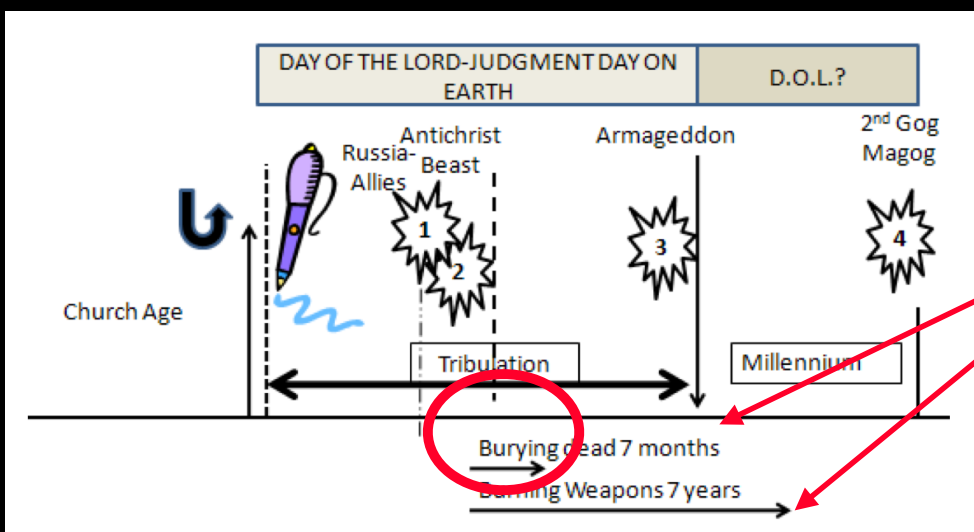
| DAY OF THE LORD-JUDGMENT DAY ON EARTH | D.O.L.? |
|---|---|

Russia-Allies

Antichrist Beast

Armageddon

$2^{nd}$ Gog Magog

1

2

3

4

Church Age

Tribulation

Millennium

Burying dead 7 months

Burning Weapons 7 years